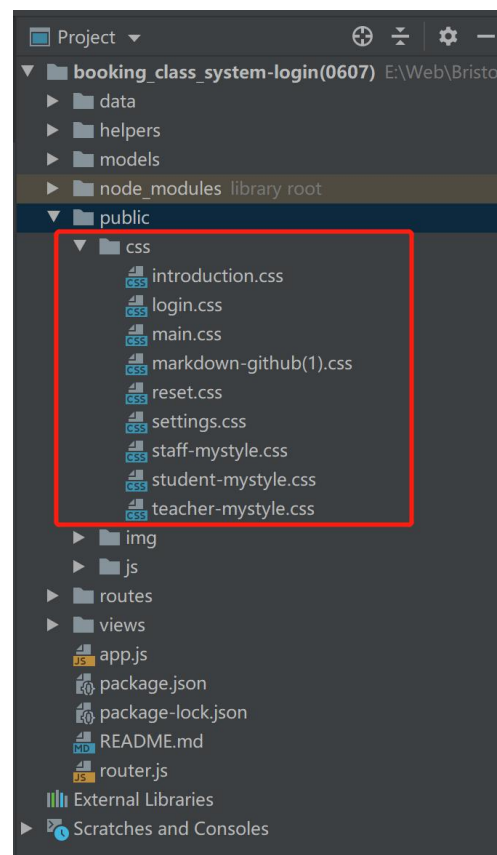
Project

booking_class_system-login(0607) E:\Web\Bristo
data
helpers
models
node_modules library root
public
css
introduction.css
login.css
main.css
markdown-github(1).css
reset.css
settings.css
staff-mystyle.css
student-mystyle.css
teacher-mystyle.css
img
js
routes
views
app.js
package.json
package-lock.json
README.md
router.js
External Libraries
Scratches and Consoles